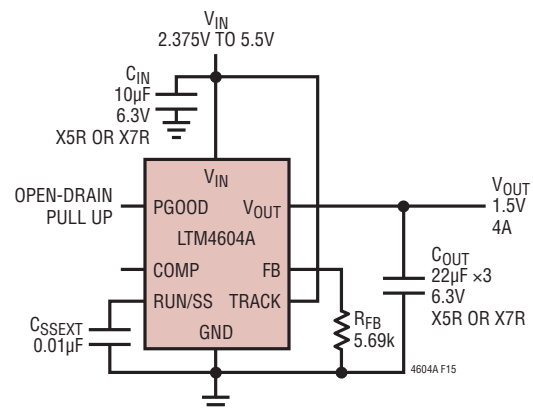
$V_{IN}$
2.375V TO 5.5V

$C_{IN}$
10µF
6.3V
X5R OR X7R

$V_{IN}$

OPEN-DRAIN PULL UP

PGOOD

$V_{OUT}$

LTM4604A

COMP

FB

RUN/SS

TRACK

GND

$V_{OUT}$
1.5V
4A

$C_{OUT}$
22µF ×3
6.3V
X5R OR X7R

$C_{SSEXT}$
0.01µF

$R_{FB}$
5.69k

4604A F15